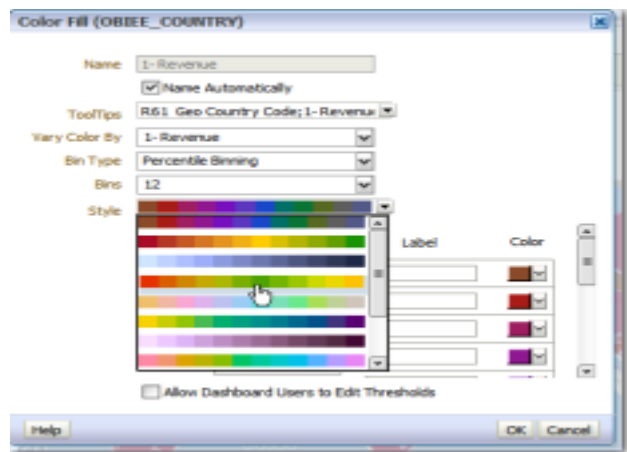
Color Fill (OBIEE_COUNTRY)

Name 1- Revenue

Name Automatically

ToolTips R61 Geo Country Code; 1- Revenu

Vary Color By 1- Revenue

Bin Type Percentile Binning

Bins 12

Style

Label

Color

Allow Dashboard Users to Edit Thresholds

Help

OK Cancel